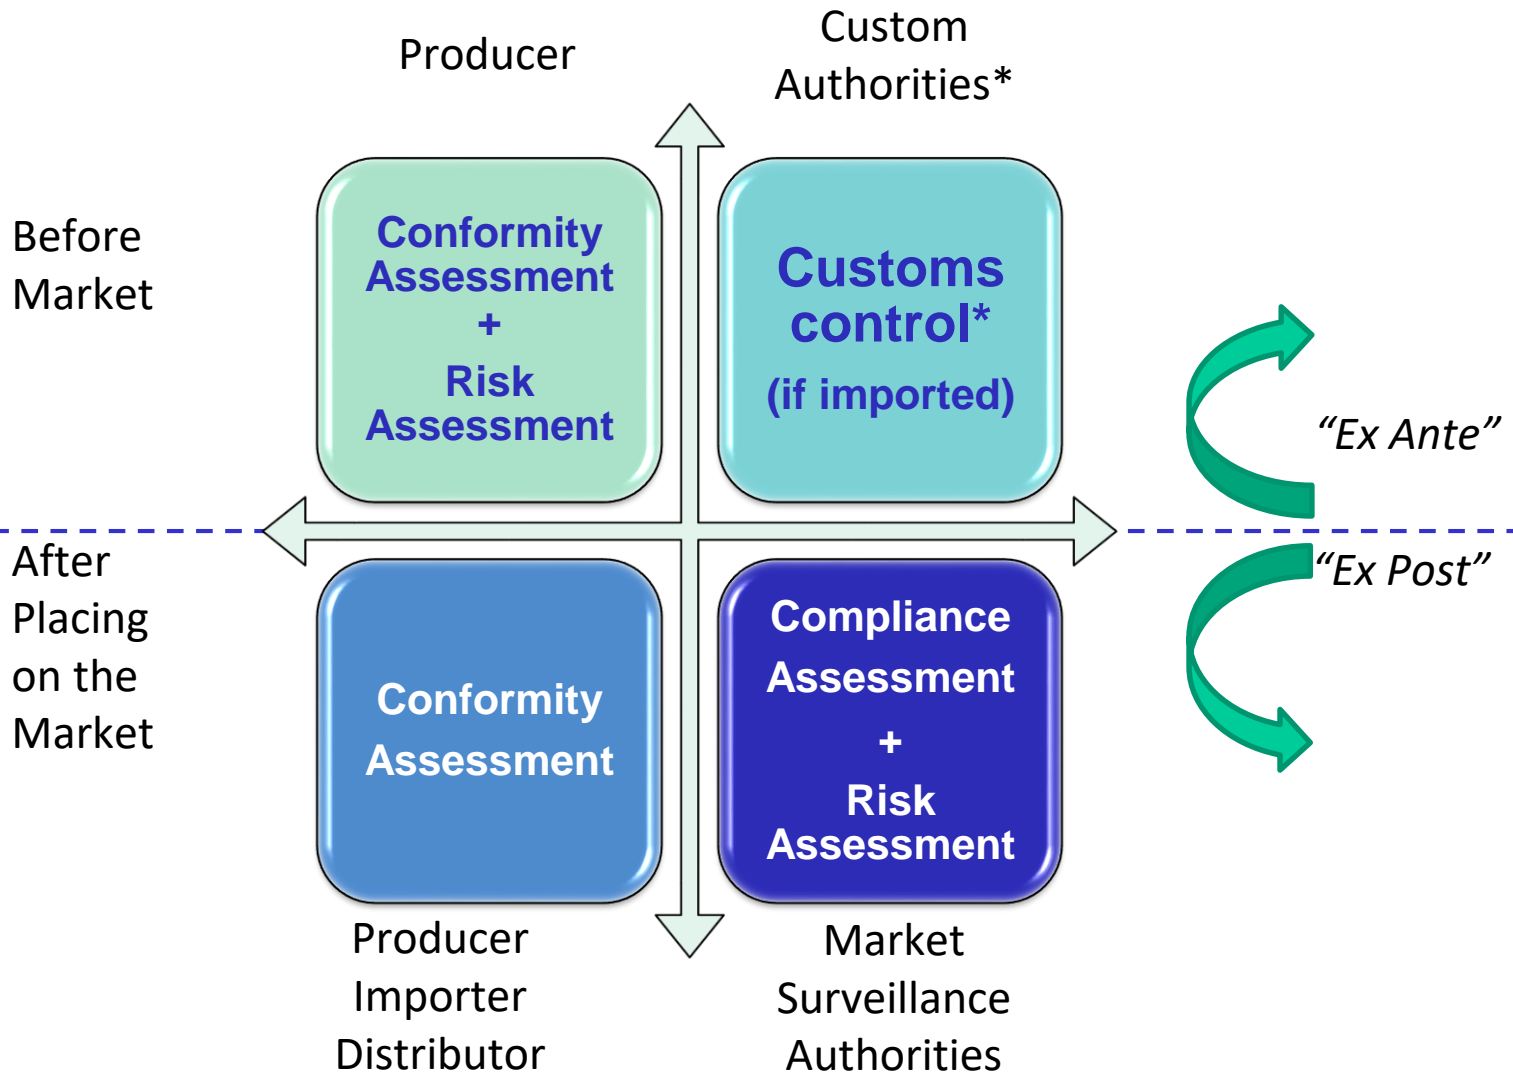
Producer

Custom Authorities*

Before Market

Conformity Assessment + Risk Assessment

Customs control* (if imported)

"Ex Ante"

After Placing on the Market

Conformity Assessment

Compliance Assessment + Risk Assessment

"Ex Post"

Producer Importer Distributor

Market Surveillance Authorities